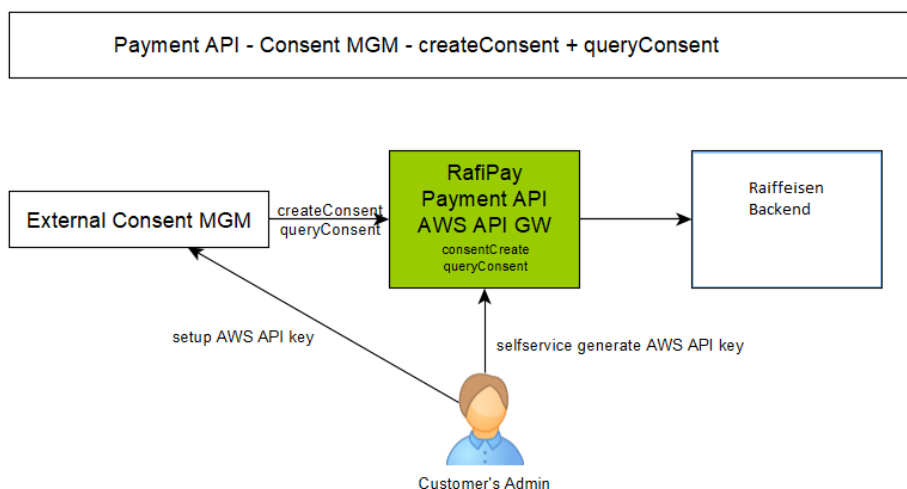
Payment API - Consent MGM - createConsent + queryConsent

External Consent MGM

createConsent
queryConsent

RafiPay
Payment API
AWS API GW
consentCreate
queryConsent

Raiffeisen
Backend

setup AWS API key

selfservice generate AWS API key

Customer's Admin